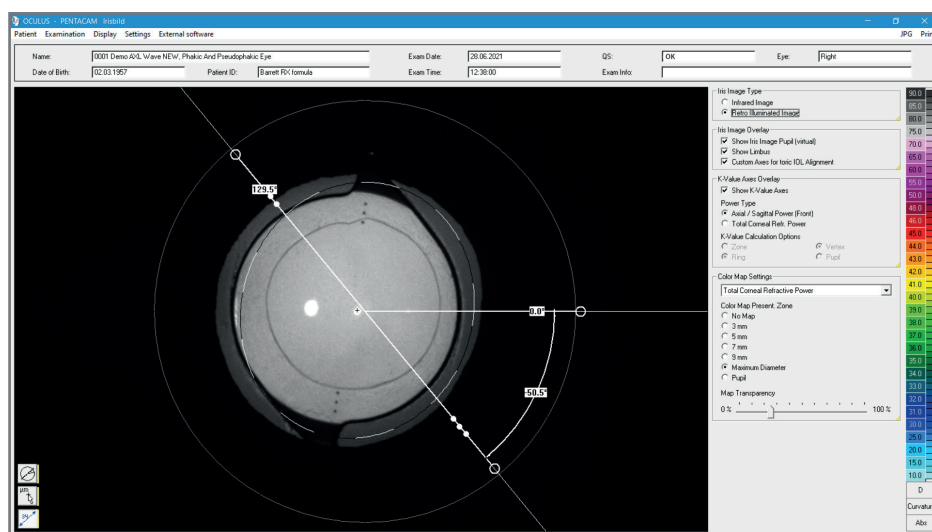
OCULUS - PENTACAM Irisbild
Patient Examination Display Settings External software
JPG Prin

Name: 0001 Demo AXL Wave NEW, Phakic And Pseudophakic Eye
Exam Date: 28.06.2021
QS: OK
Eye: Right
Date of Birth: 02.03.1957
Patient ID: Barrett RX formula
Exam Time: 12:38:00
Exam Info:

129.5°
0.0°
-50.5°

Iris Image Type
Infrared Image
Retro Illuminated Image

Iris Image Overlay
Show Iris Image Pupil (virtual)
Show Limbus
Custom Axes for toric IOL Alignment

K-Value Axes Overlay
Show K-Value Axes
Power Type
Axial / Sagittal Power (Front)
Total Corneal Refr. Power
K-Value Calculation Options
Zone
Vertex
Ring
Pupil

Color Map Settings
Total Corneal Refractive Power
Color Map Present. Zone
No Map
3 mm
5 mm
7 mm
9 mm
Maximum Diameter
Pupil
Map Transparency
0 %
100 %

90.0
85.0
80.0
75.0
70.0
65.0
60.0
55.0
50.0
48.0
46.0
45.0
44.0
43.0
42.0
41.0
40.0
39.0
38.0
37.0
36.0
35.0
34.0
33.0
32.0
31.0
30.0
25.0
20.0
15.0
10.0

D
Curvatur
Abs